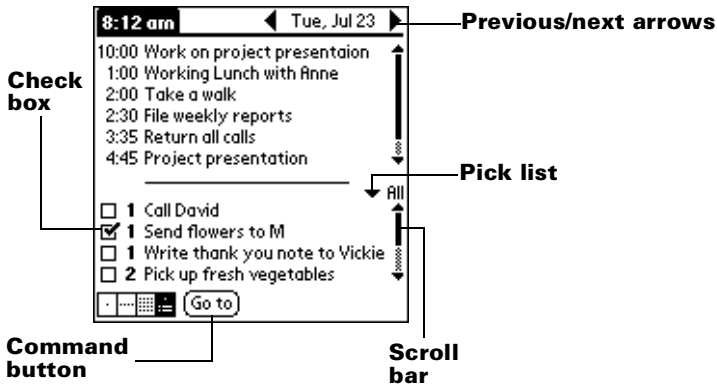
8:12 am ◀ Tue, Jul 23 ▶

Previous/next arrows

10:00 Work on project presentaion
1:00 Working Lunch with Anne
2:00 Take a walk
2:30 File weekly reports
3:35 Return all calls
4:45 Project presentation

Check box

Pick list

All

☐ 1 Call David
☑ 1 Send flowers to M
☐ 1 Write thank you note to Vickie
☐ 2 Pick up fresh vegetables

Go to

Command button

Scroll bar